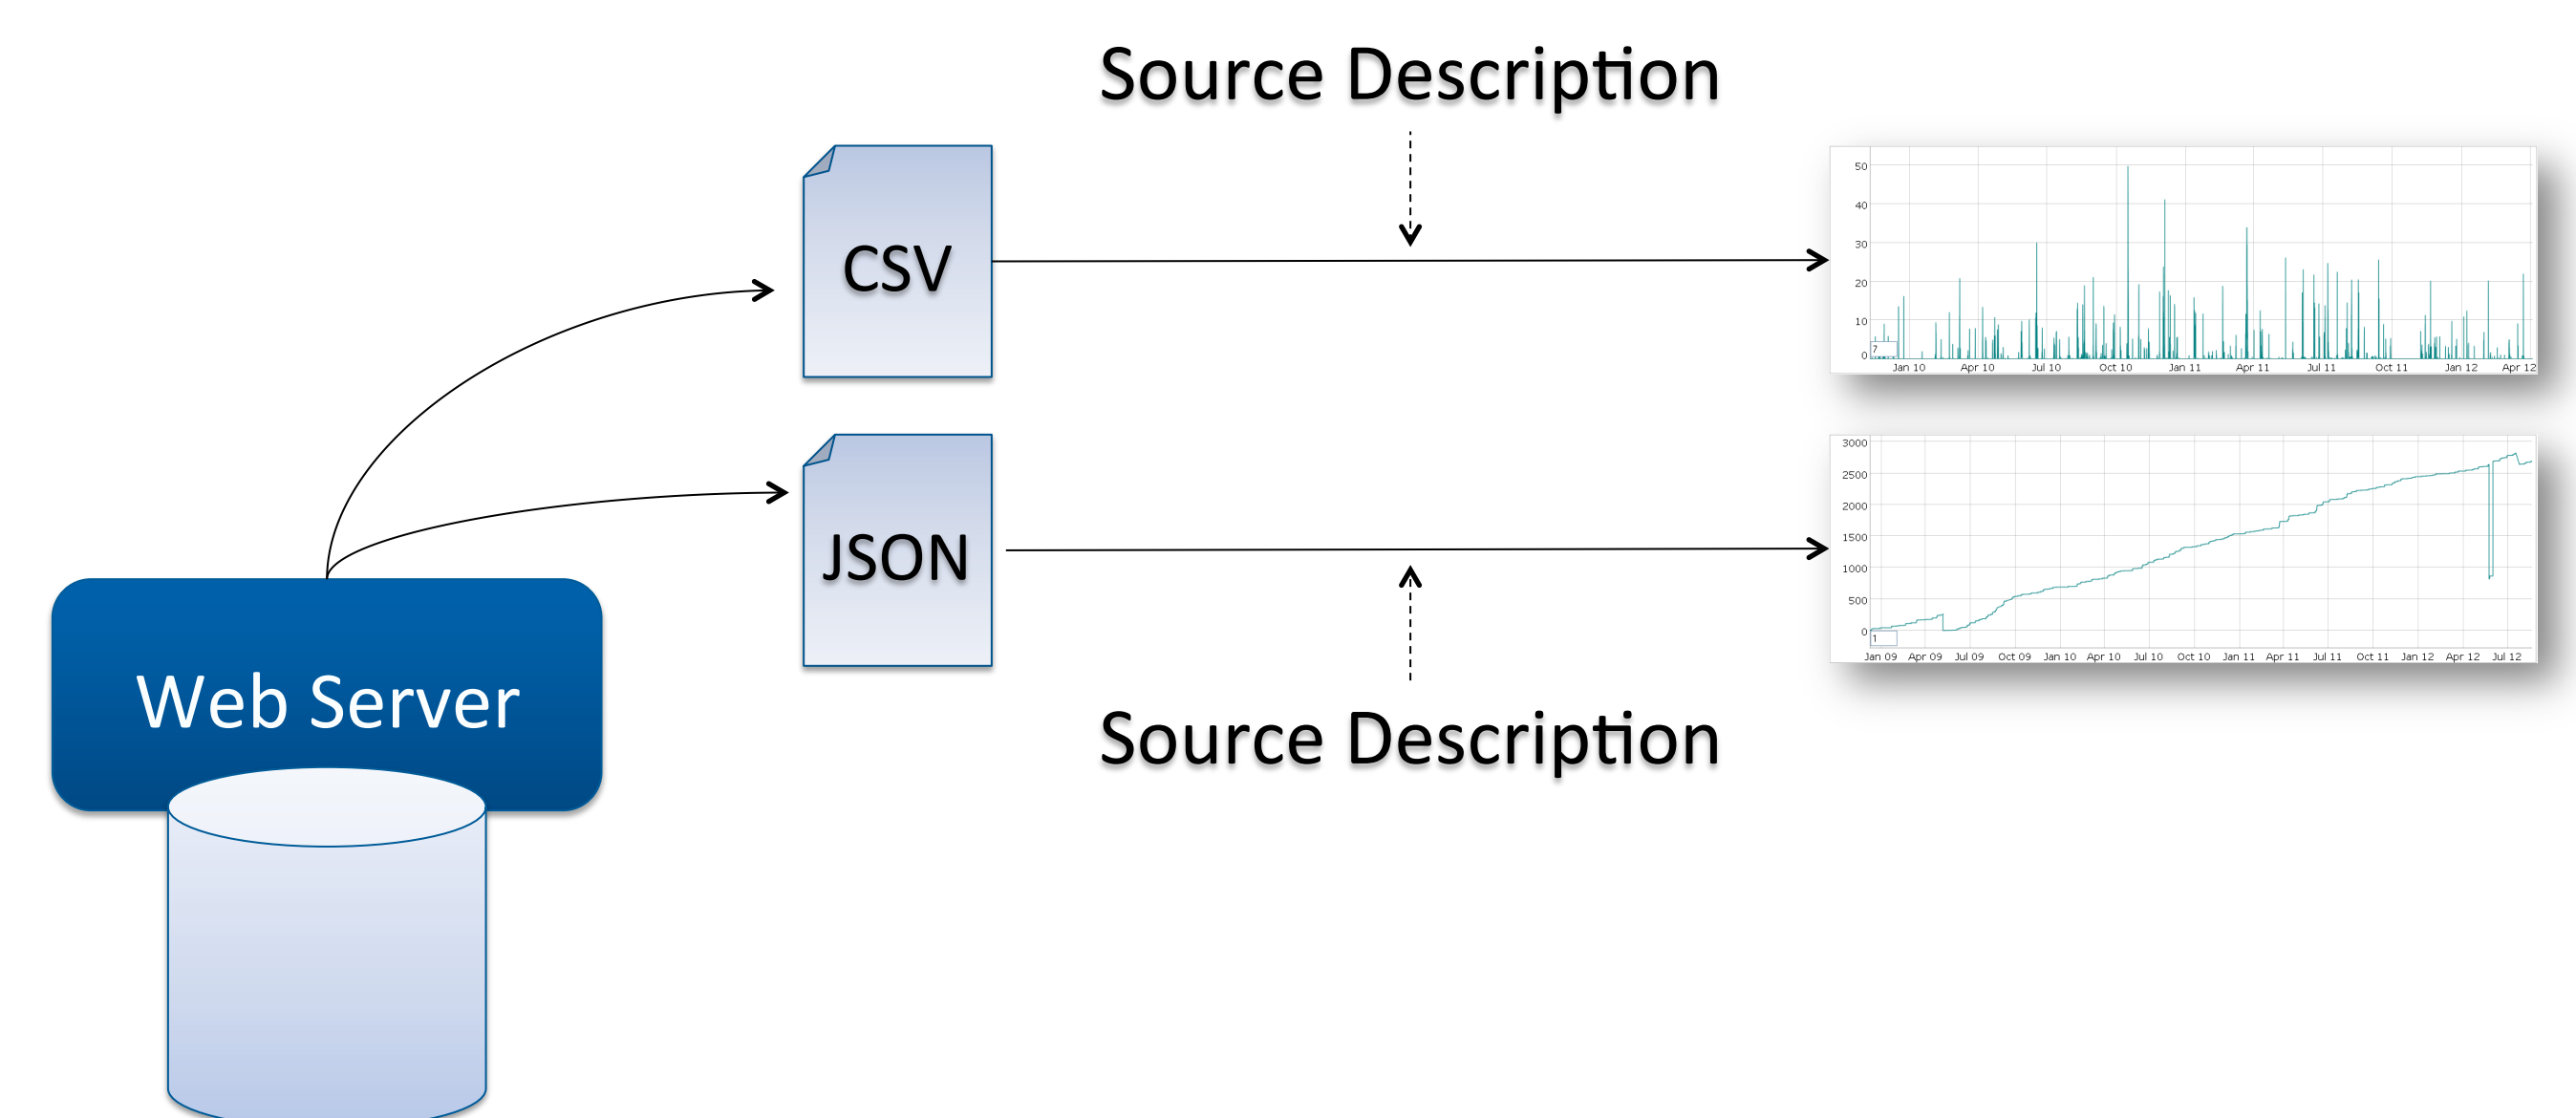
Source Description

CSV

JSON

Web Server

Source Description

50
40
30
20
10
0
Jan 10 Apr 10 Jul 10 Oct 10 Jan 11 Apr 11 Jul 11 Oct 11 Jan 12 Apr 12

3000
2500
2000
1500
1000
500
0
Jan 09 Apr 09 Jul 09 Oct 09 Jan 10 Apr 10 Jul 10 Oct 10 Jan 11 Apr 11 Jul 11 Oct 11 Jan 12 Apr 12 Jul 12